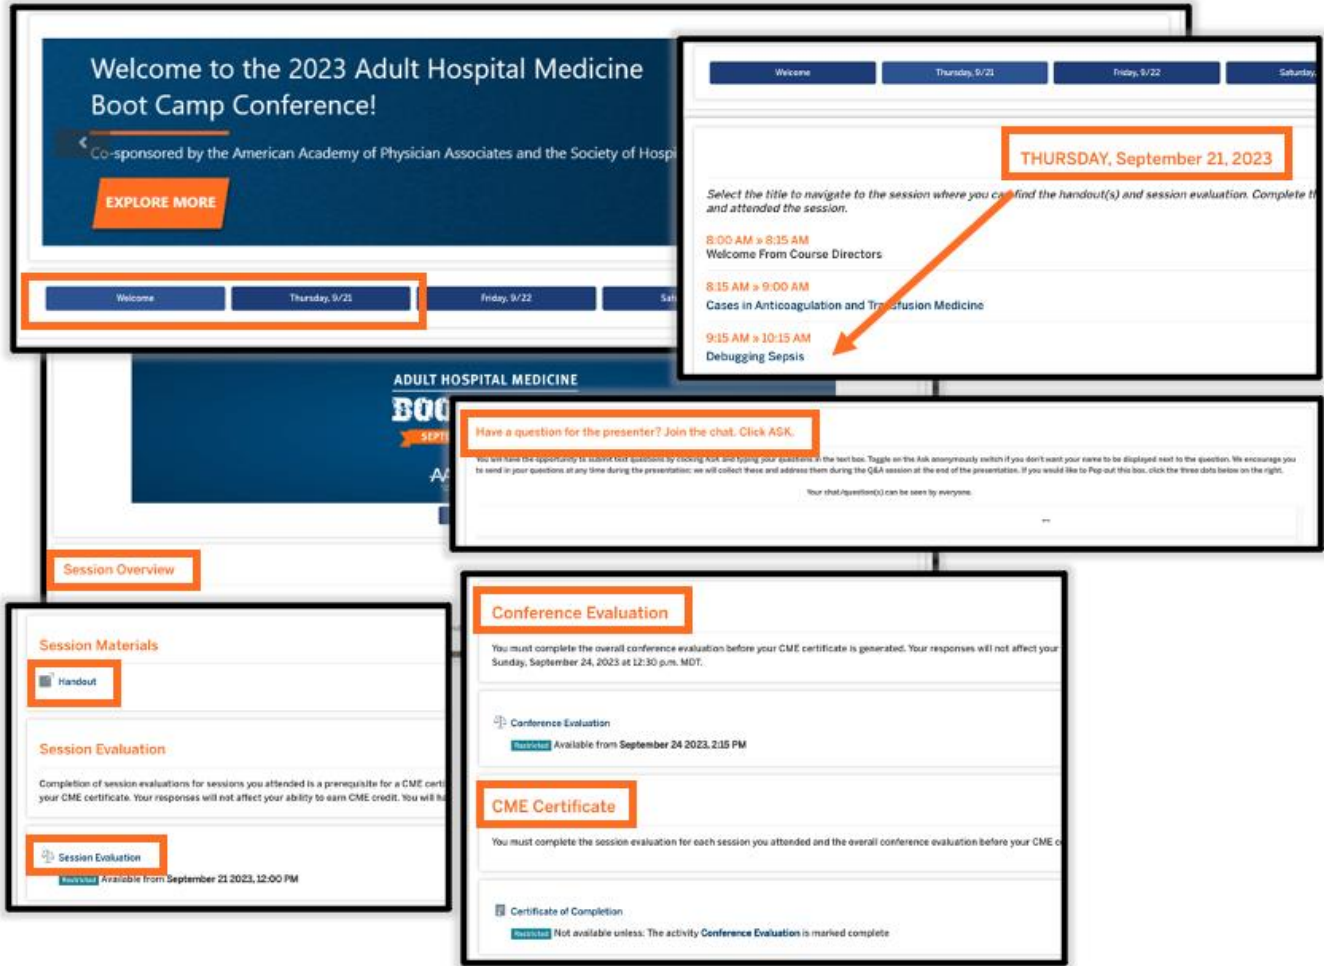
Welcome to the 2023 Adult Hospital Medicine Boot Camp Conference!

Co-sponsored by the American Academy of Physician Associates and the Society of Hospi

EXPLORE MORE

Welcome | Thursday, 9/21 | Friday, 9/22 | Sat

Welcome | Thursday, 9/21 | Friday, 9/22 | Saturday,

THURSDAY, September 21, 2023

Select the title to navigate to the session where you can find the handout(s) and session evaluation. Complete t and attended the session.

8:00 AM » 8:15 AM
Welcome From Course Directors

8:15 AM » 9:00 AM
Cases in Anticoagulation and Transfusion Medicine

9:15 AM » 10:15 AM
Debugging Sepsis

ADULT HOSPITAL MEDICINE
BOO
SEPT

Have a question for the presenter? Join the chat. Click ASK.

You will have the opportunity to submit text questions by clicking Ask and typing your questions in the text box. Toggle on the Ask anonymously switch if you don't want your name to be displayed next to the question. We encourage you to send in your questions at any time during the presentation; we will collect these and address them during the Q&A session at the end of the presentation. If you would like to Pop out this box, click the three dots below on the right.

Your chat/question(s) can be seen by everyone.

Session Overview

Session Materials

Handout

Session Evaluation

Completion of session evaluations for sessions you attended is a prerequisite for a CME certi your CME certificate. Your responses will not affect your ability to earn CME credit. You will h

Session Evaluation

Restricted Available from September 21 2023, 12:00 PM

Conference Evaluation

You must complete the overall conference evaluation before your CME certificate is generated. Your responses will not affect your Sunday, September 24, 2023 at 12:30 p.m. MDT.

Conference Evaluation

Restricted Available from September 24 2023, 2:15 PM

CME Certificate

You must complete the session evaluation for each session you attended and the overall conference evaluation before your CME c

Certificate of Completion

Restricted Not available unless: The activity Conference Evaluation is marked complete